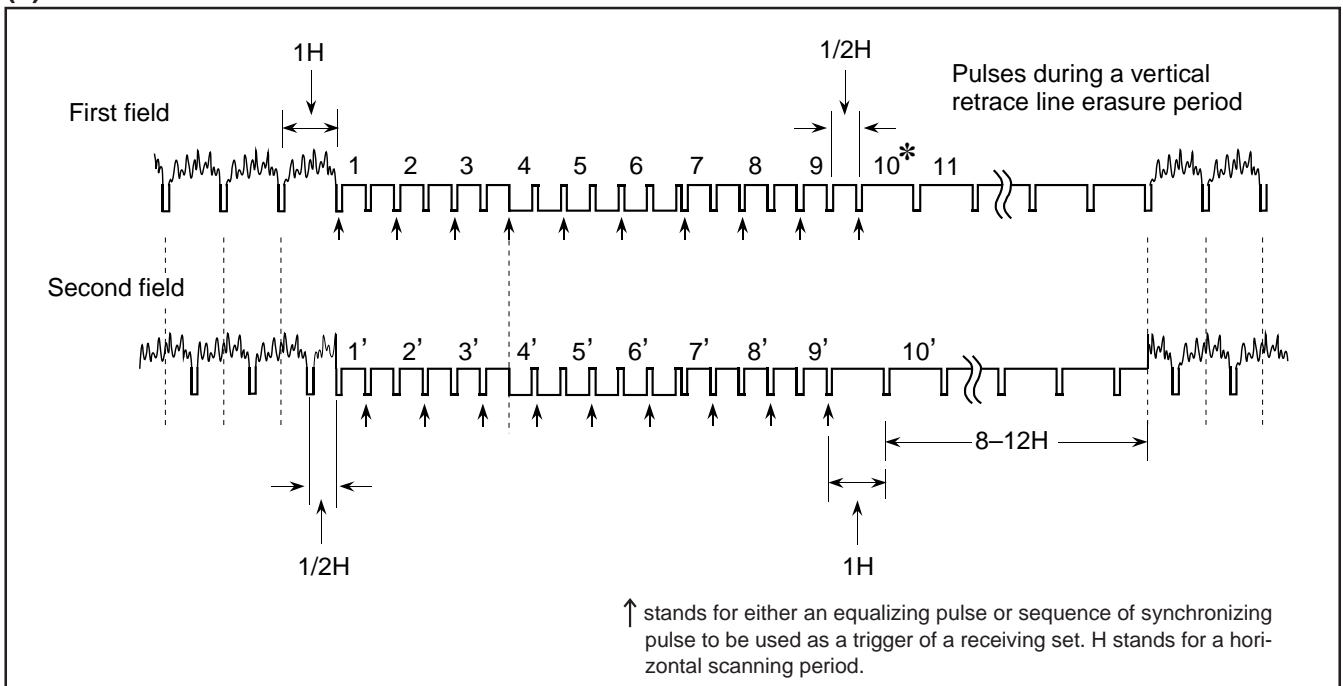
1H

1/2H

Pulses during a vertical retrace line erasure period

First field

1 2 3 4 5 6 7 8 9 10* 11

Second field

1' 2' 3' 4' 5' 6' 7' 8' 9' 10'

8–12H

1/2H

1H

↑ stands for either an equalizing pulse or sequence of synchronizing pulse to be used as a trigger of a receiving set. H stands for a horizontal scanning period.